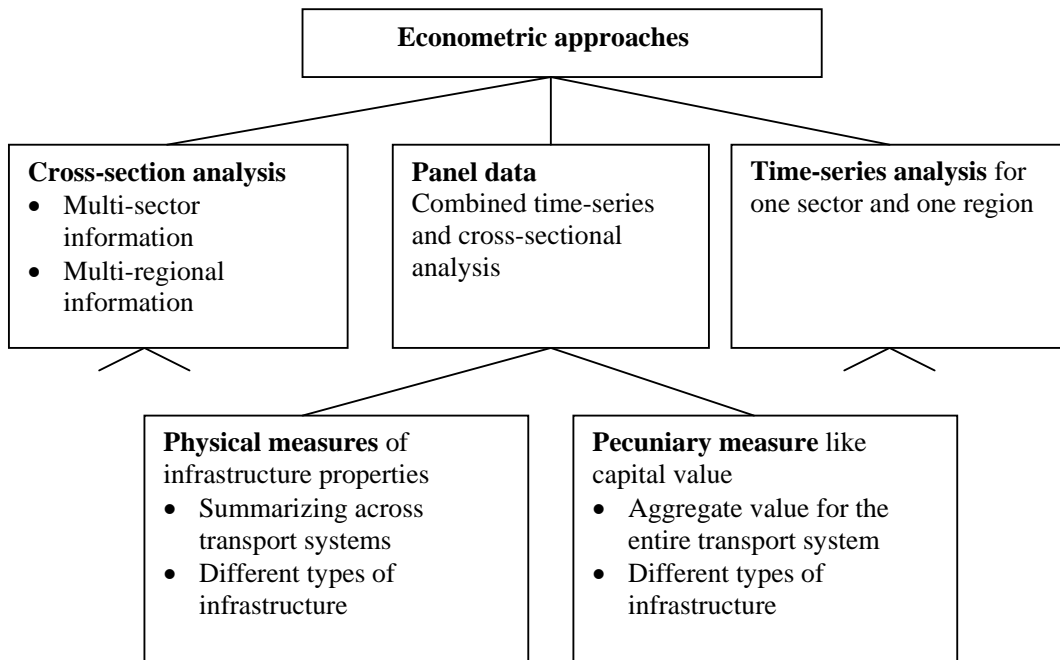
Econometric approaches

Cross-section analysis
- Multi-sector information
- Multi-regional information

Panel data
Combined time-series and cross-sectional analysis

Time-series analysis for one sector and one region

Physical measures of infrastructure properties
- Summarizing across transport systems
- Different types of infrastructure

Pecuniary measure like capital value
- Aggregate value for the entire transport system
- Different types of infrastructure